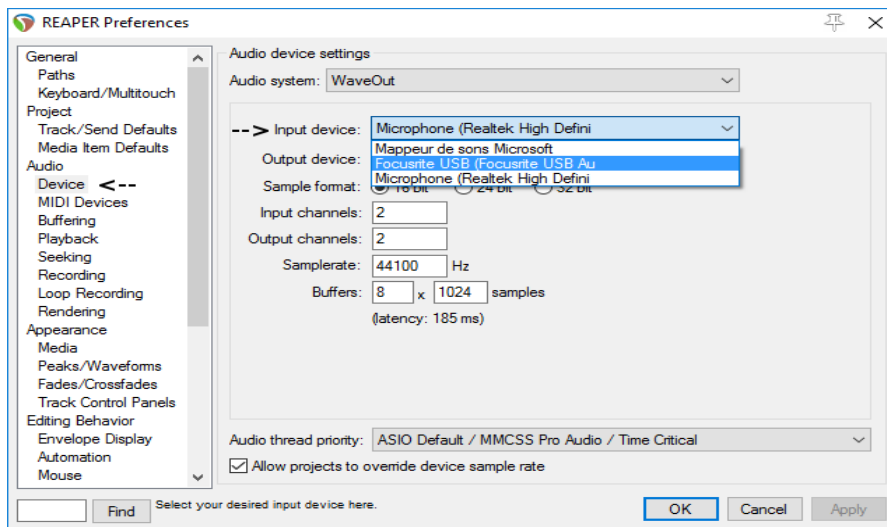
REAPER Preferences

General
Paths
Keyboard/Multitouch
Project
Track/Send Defaults
Media Item Defaults
Audio
Device
MIDI Devices
Buffering
Playback
Seeking
Recording
Loop Recording
Rendering
Appearance
Media
Peaks/Waveforms
Fades/Crossfades
Track Control Panels
Editing Behavior
Envelope Display
Automation
Mouse

Audio device settings
Audio system: WaveOut

Input device: Microphone (Realtek High Defini
Mappeur de sons Microsoft
Focusrite USB (Focusrite USB Au
Microphone (Realtek High Defini
Output device:
Sample format: 16 bit 24 bit 32 bit
Input channels: 2
Output channels: 2
Samplerate: 44100 Hz
Buffers: 8 x 1024 samples
(latency: 185 ms)

Audio thread priority: ASIO Default / MMCSS Pro Audio / Time Critical
Allow projects to override device sample rate

Find
Select your desired input device here.
OK
Cancel
Apply